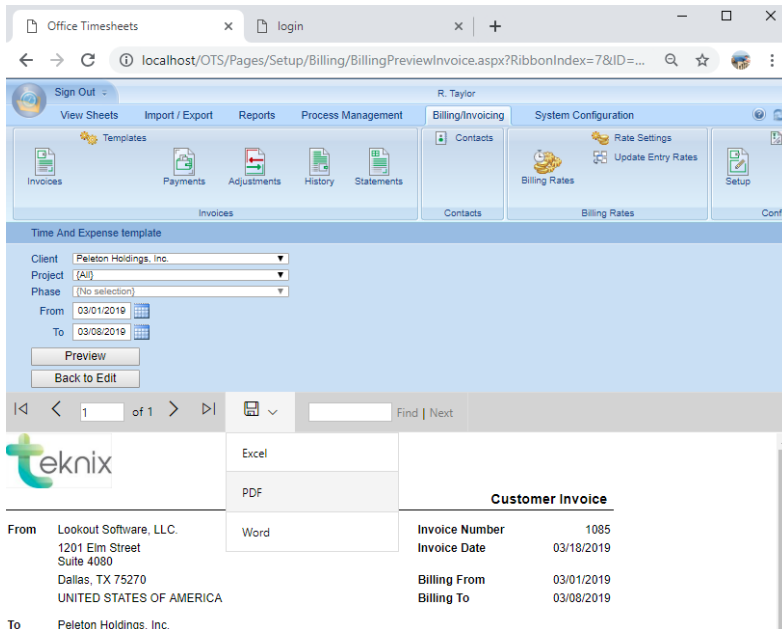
Office Timesheets
login
localhost/OTS/Pages/Setup/Billing/BillingPreviewInvoice.aspx?RibbonIndex=7&ID=...

Sign Out
R. Taylor
View Sheets | Import / Export | Reports | Process Management | Billing/Invoicing | System Configuration

Templates
Invoices
Payments
Adjustments
History
Statements
Invoices
Contacts
Contacts
Rate Settings
Update Entry Rates
Billing Rates
Billing Rates
Setup
Conf

Time And Expense template

Client Peleton Holdings, Inc.
Project (All)
Phase (No selection)
From 03/01/2019
To 03/08/2019
Preview
Back to Edit

1 of 1
Find | Next

Excel
PDF
Word

teknix

Customer Invoice

From Lookout Software, LLC.
1201 Elm Street
Suite 4080
Dallas, TX 75270
UNITED STATES OF AMERICA

Invoice Number 1085
Invoice Date 03/18/2019
Billing From 03/01/2019
Billing To 03/08/2019

To Peleton Holdings, Inc.